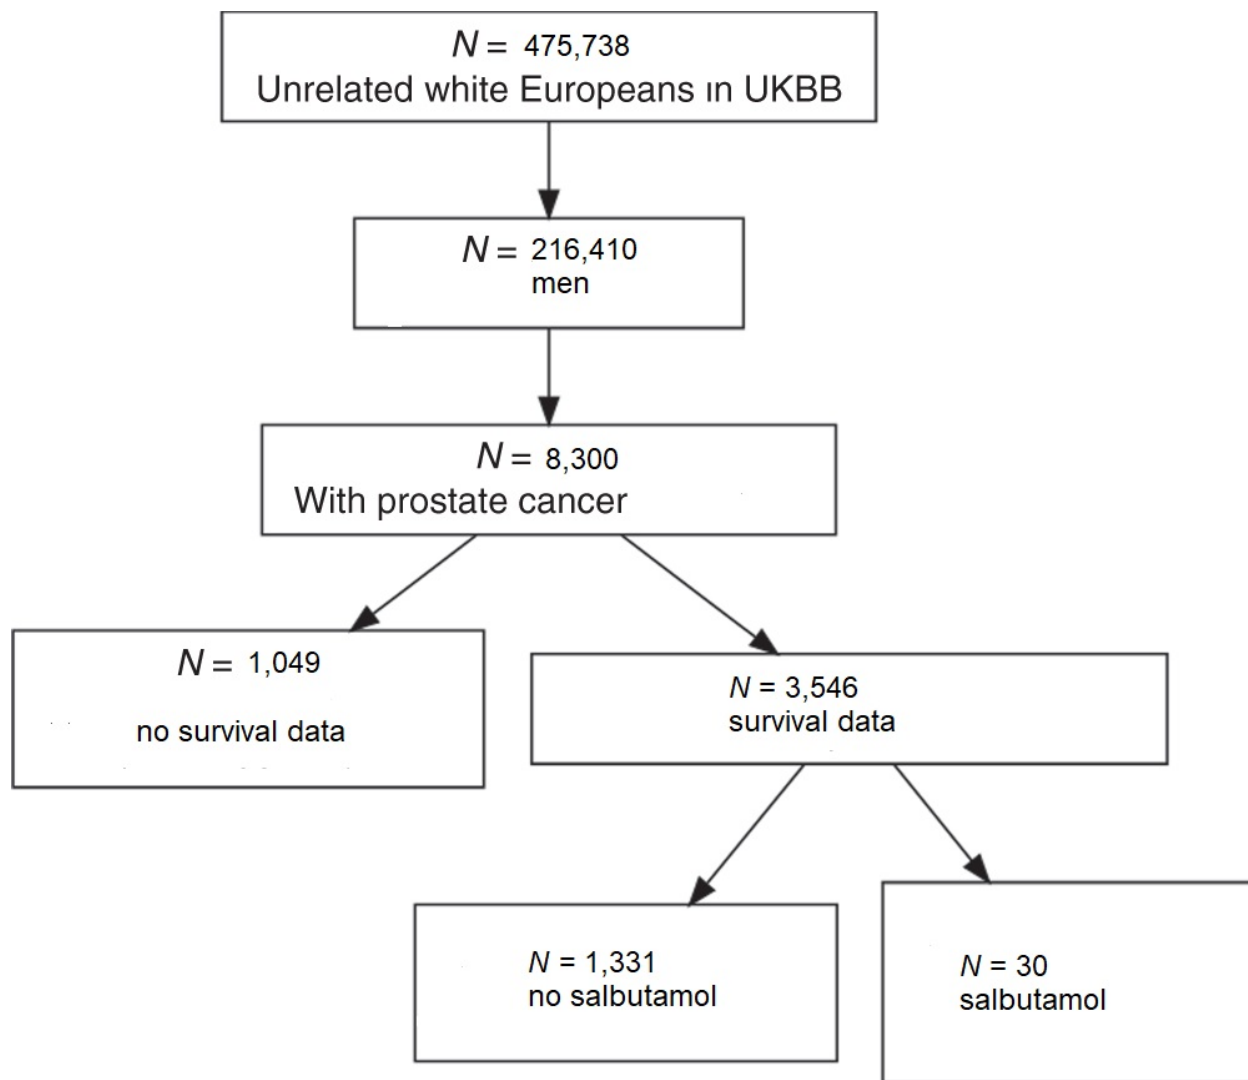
$N =$ 475,738
Unrelated white Europeans ın UKBB

$N =$ 216,410
men

$N =$ 8,300
With prostate cancer

$N =$ 1,049
no survival data

$N$ = 3,546
survival data

$N$ = 1,331
no salbutamol

$N$ = 30
salbutamol